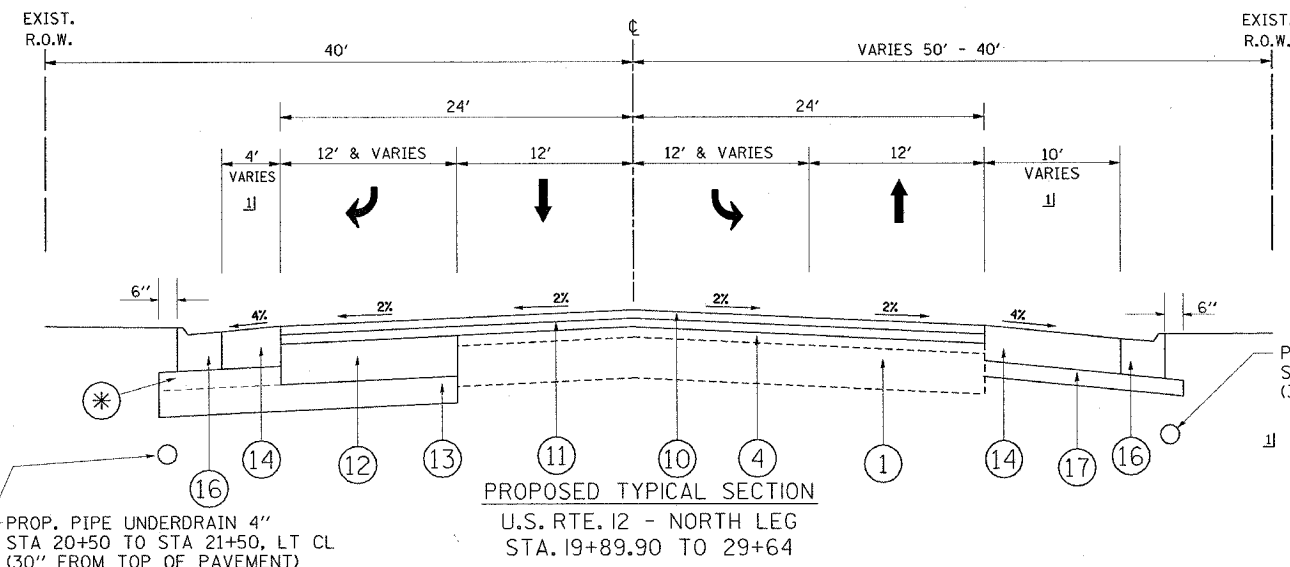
EXIST. R.O.W.

℄

EXIST. R.O.W.

40'

VARIES 50' - 40'

24'

24'

4' VARIES

12' & VARIES

12'

12' & VARIES

12'

10' VARIES

1

1

6"

6"

4%

2%

2%

2%

2%

4%

P S (

1

16

14

12

13

11

10

4

1

14

17

16

PROP. PIPE UNDERDRAIN 4" STA 20+50 TO STA 21+50, LT CL (30" FROM TOP OF PAVEMENT)

PROPOSED TYPICAL SECTION

U.S. RTE. 12 - NORTH LEG

STA. 19+89.90 TO 29+64